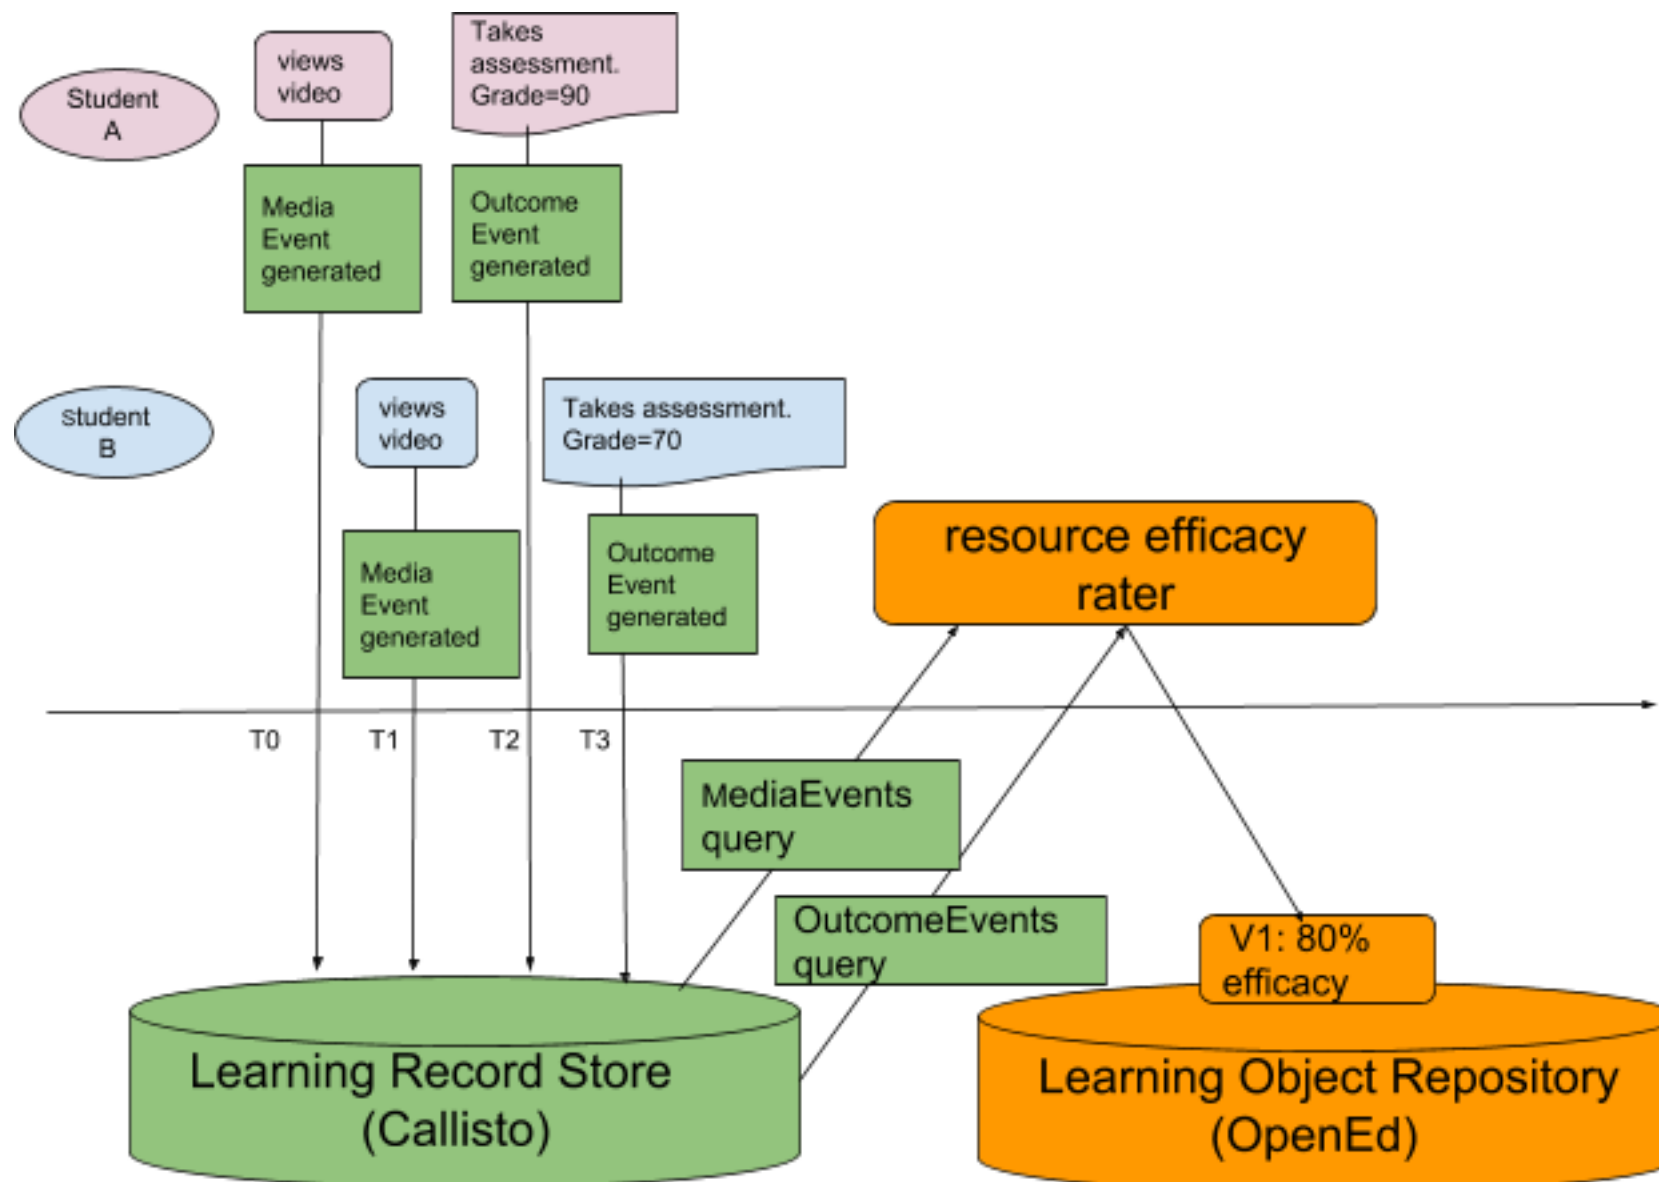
Student A

views video

Takes assessment. Grade=90

Media Event generated

Outcome Event generated

student B

views video

Takes assessment. Grade=70

Media Event generated

Outcome Event generated

resource efficacy rater

T0

T1

T2

T3

MediaEvents query

OutcomeEvents query

V1: 80% efficacy

Learning Record Store (Callisto)

Learning Object Repository (OpenEd)